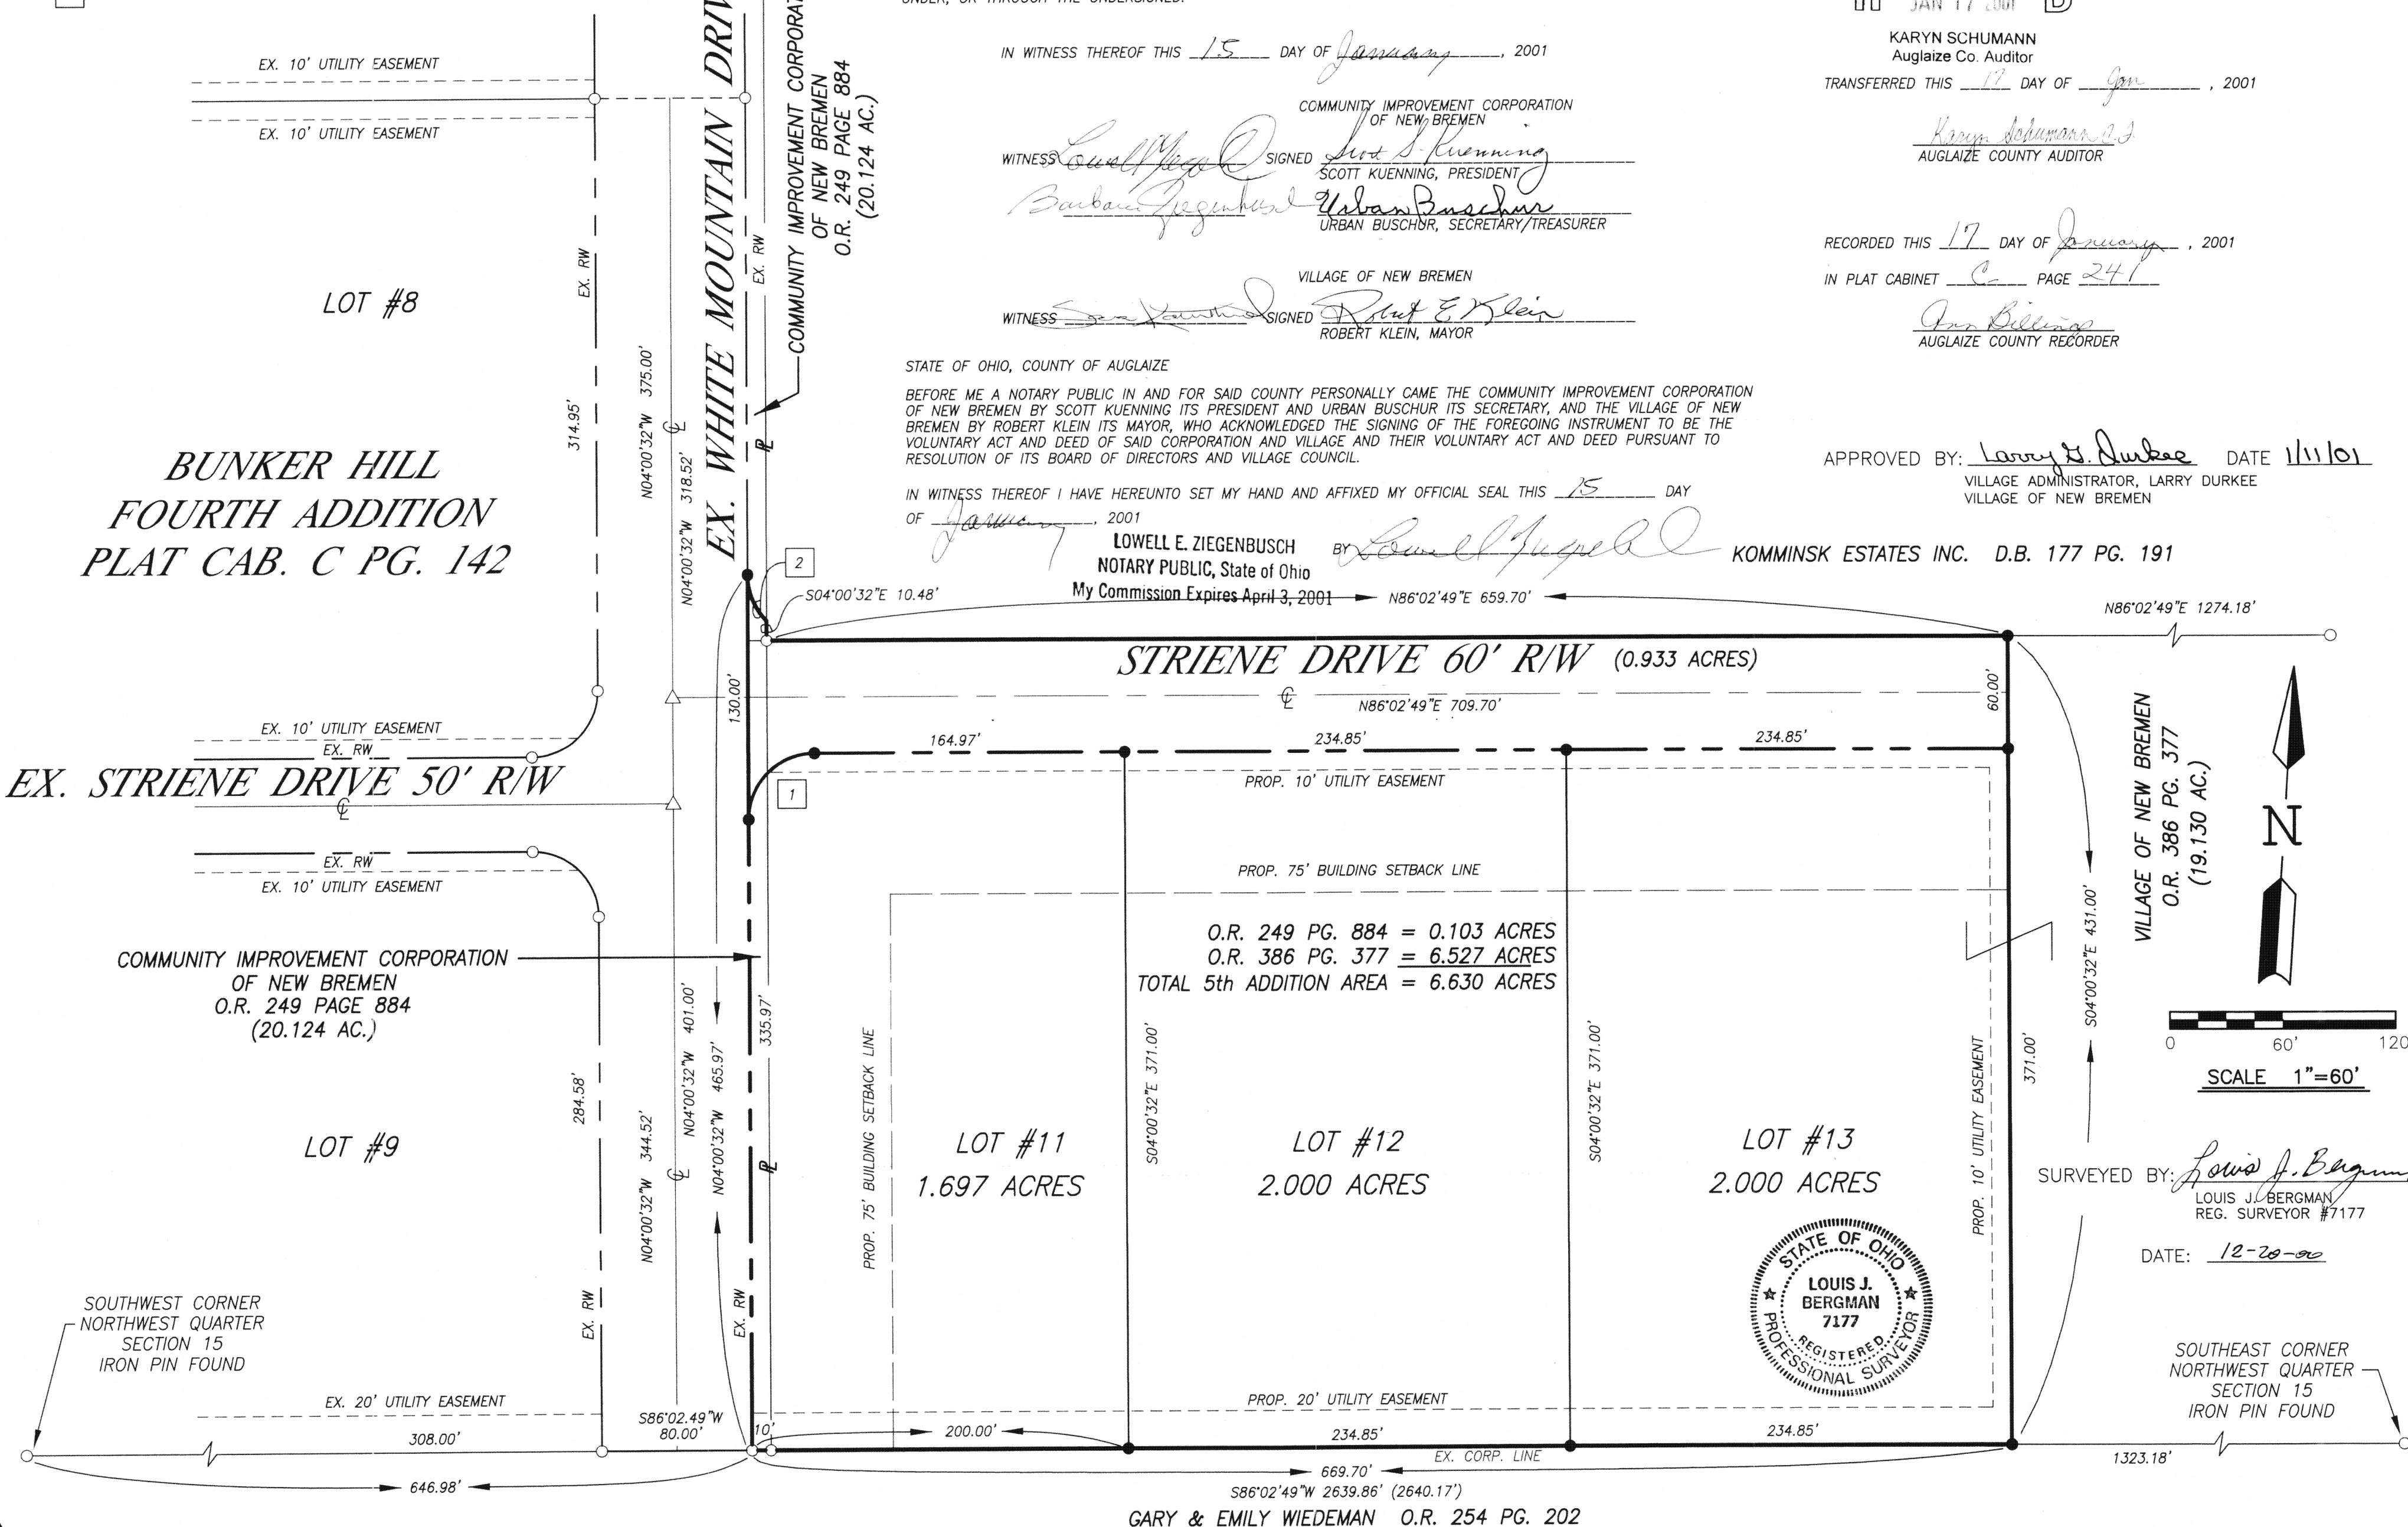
EX. 10' UTILITY EASEMENT

EX. 10' UTILITY EASEMENT

LOT #8

BUNKER HILL FOURTH ADDITION PLAT CAB. C PG. 142

EX. RW

314.95'

N04°00'32"W 375.00'

N04°00'32"W 318.52'

EX. WHITE MOUNTAIN DRI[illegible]

EX. RW

COMMUNITY IMPROVEMENT CORPORA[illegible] OF NEW BREMEN O.R. 249 PAGE 884 (20.124 AC.)

UNDER, OR THROUGH THE UNDERSIGNED.

IN WITNESS THEREOF THIS 15 DAY OF January, 2001

COMMUNITY IMPROVEMENT CORPORATION OF NEW BREMEN

WITNESS Lowell Ziegenbusch SIGNED Scott S. Kuenning
SCOTT KUENNING, PRESIDENT

Barbara Ziegenbusch Urban Buschur
URBAN BUSCHUR, SECRETARY/TREASURER

VILLAGE OF NEW BREMEN

WITNESS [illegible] SIGNED Robert E. Klein
ROBERT KLEIN, MAYOR

STATE OF OHIO, COUNTY OF AUGLAIZE

BEFORE ME A NOTARY PUBLIC IN AND FOR SAID COUNTY PERSONALLY CAME THE COMMUNITY IMPROVEMENT CORPORATION OF NEW BREMEN BY SCOTT KUENNING ITS PRESIDENT AND URBAN BUSCHUR ITS SECRETARY, AND THE VILLAGE OF NEW BREMEN BY ROBERT KLEIN ITS MAYOR, WHO ACKNOWLEDGED THE SIGNING OF THE FOREGOING INSTRUMENT TO BE THE VOLUNTARY ACT AND DEED OF SAID CORPORATION AND VILLAGE AND THEIR VOLUNTARY ACT AND DEED PURSUANT TO RESOLUTION OF ITS BOARD OF DIRECTORS AND VILLAGE COUNCIL.

IN WITNESS THEREOF I HAVE HEREUNTO SET MY HAND AND AFFIXED MY OFFICIAL SEAL THIS 15 DAY OF January, 2001

LOWELL E. ZIEGENBUSCH
NOTARY PUBLIC, State of Ohio
My Commission Expires April 3, 2001

BY Lowell Ziegenbusch

JAN 17 2001
KARYN SCHUMANN
Auglaize Co. Auditor

TRANSFERRED THIS 17 DAY OF Jan, 2001

Karyn Schumann
AUGLAIZE COUNTY AUDITOR

RECORDED THIS 17 DAY OF January, 2001
IN PLAT CABINET C PAGE 241

Ann Billings
AUGLAIZE COUNTY RECORDER

APPROVED BY: Larry D. Durkee DATE 1/11/01
VILLAGE ADMINISTRATOR, LARRY DURKEE
VILLAGE OF NEW BREMEN

KOMMINSK ESTATES INC. D.B. 177 PG. 191

2

S04°00'32"E 10.48'

N86°02'49"E 659.70'

N86°02'49"E 1274.18'

STRIENE DRIVE 60' R/W (0.933 ACRES)

130.00'

N86°02'49"E 709.70'

60.00'

EX. 10' UTILITY EASEMENT

EX. RW

EX. STRIENE DRIVE 50' R/W

164.97'

234.85'

234.85'

1

PROP. 10' UTILITY EASEMENT

EX. RW

EX. 10' UTILITY EASEMENT

PROP. 75' BUILDING SETBACK LINE

VILLAGE OF NEW BREMEN O.R. 386 PG. 377 (19.130 AC.)

N

COMMUNITY IMPROVEMENT CORPORATION OF NEW BREMEN O.R. 249 PAGE 884 (20.124 AC.)

O.R. 249 PG. 884 = 0.103 ACRES
O.R. 386 PG. 377 = 6.527 ACRES
TOTAL 5th ADDITION AREA = 6.630 ACRES

S04°00'32"E 431.00'

N04°00'32"W 401.00'

335.97'

N04°00'32"W 465.97'

PROP. 75' BUILDING SETBACK LINE

S04°00'32"E 371.00'

S04°00'32"E 371.00'

PROP. 10' UTILITY EASEMENT

371.00'

0 60' 120
SCALE 1"=60'

284.58'

LOT #9

N04°00'32"W 344.52'

LOT #11
1.697 ACRES

LOT #12
2.000 ACRES

LOT #13
2.000 ACRES

SURVEYED BY: Louis J. Bergman
LOUIS J. BERGMAN
REG. SURVEYOR #7177

DATE: 12-20-00

STATE OF OHIO
LOUIS J. BERGMAN 7177
REGISTERED PROFESSIONAL SURVEYOR

SOUTHWEST CORNER NORTHWEST QUARTER SECTION 15 IRON PIN FOUND

EX. RW

EX. RW

EX. 20' UTILITY EASEMENT

PROP. 20' UTILITY EASEMENT

SOUTHEAST CORNER NORTHWEST QUARTER SECTION 15 IRON PIN FOUND

S86°02.49"W 80.00'

308.00'

10'

200.00'

234.85'

234.85'

EX. CORP. LINE

1323.18'

646.98'

669.70'

S86°02'49"W 2639.86' (2640.17')

GARY & EMILY WIEDEMAN O.R. 254 PG. 202